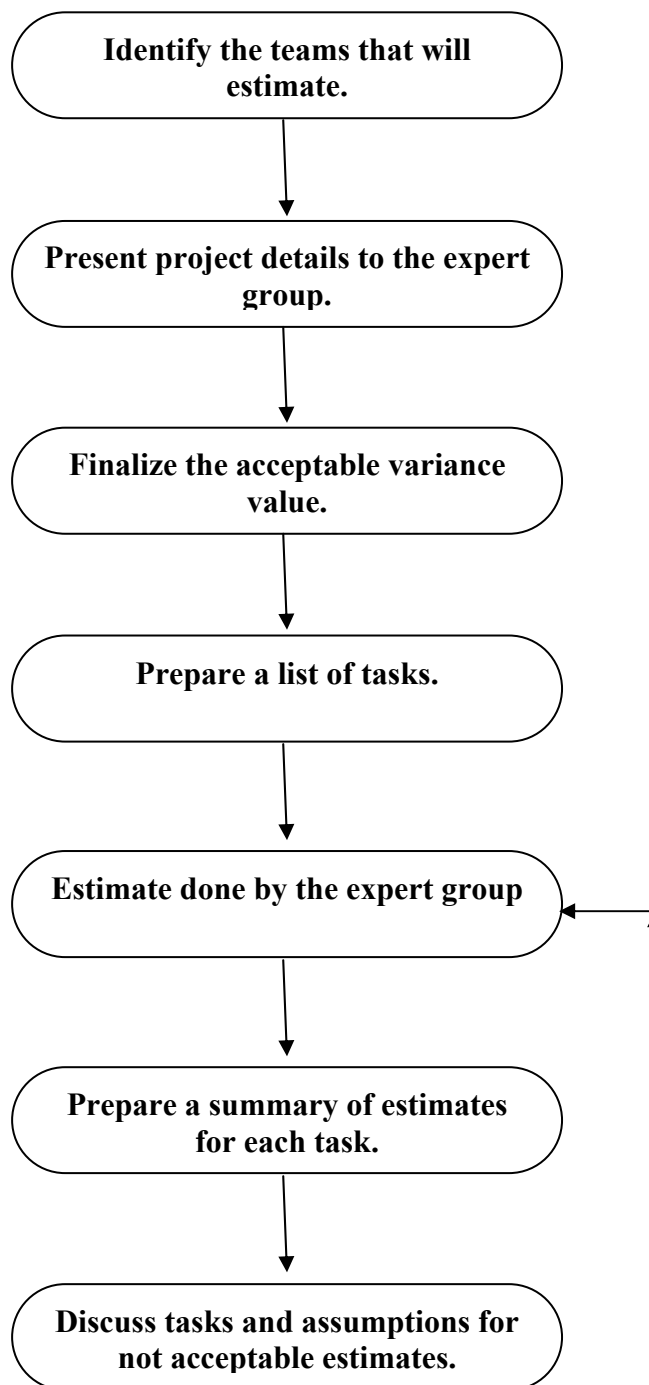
Identify the teams that will estimate.

Present project details to the expert group.

Finalize the acceptable variance value.

Prepare a list of tasks.

Estimate done by the expert group

Prepare a summary of estimates for each task.

Discuss tasks and assumptions for not acceptable estimates.